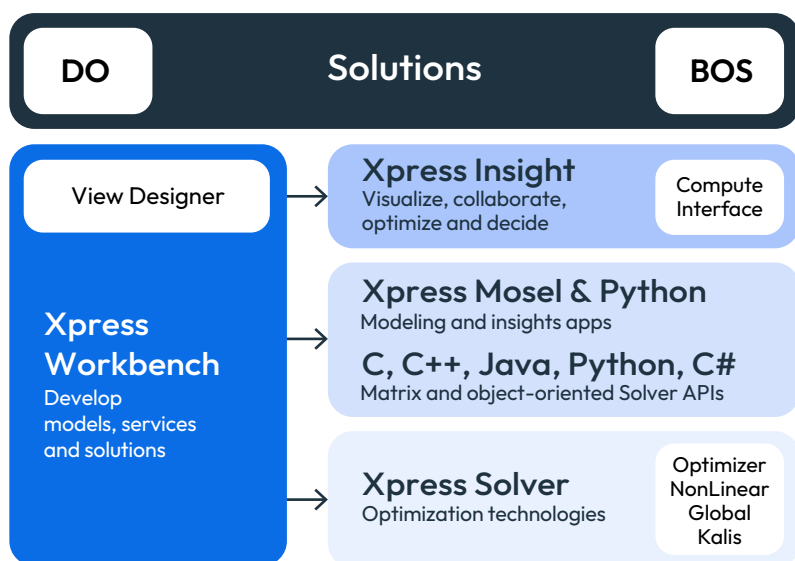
DO

Solutions

BOS

View Designer

Xpress Workbench
Develop models, services and solutions

Xpress Insight
Visualize, collaborate, optimize and decide

Compute Interface

Xpress Mosel & Python
Modeling and insights apps

C, C++, Java, Python, C#
Matrix and object-oriented Solver APIs

Xpress Solver
Optimization technologies

Optimizer
NonLinear
Global
Kalis